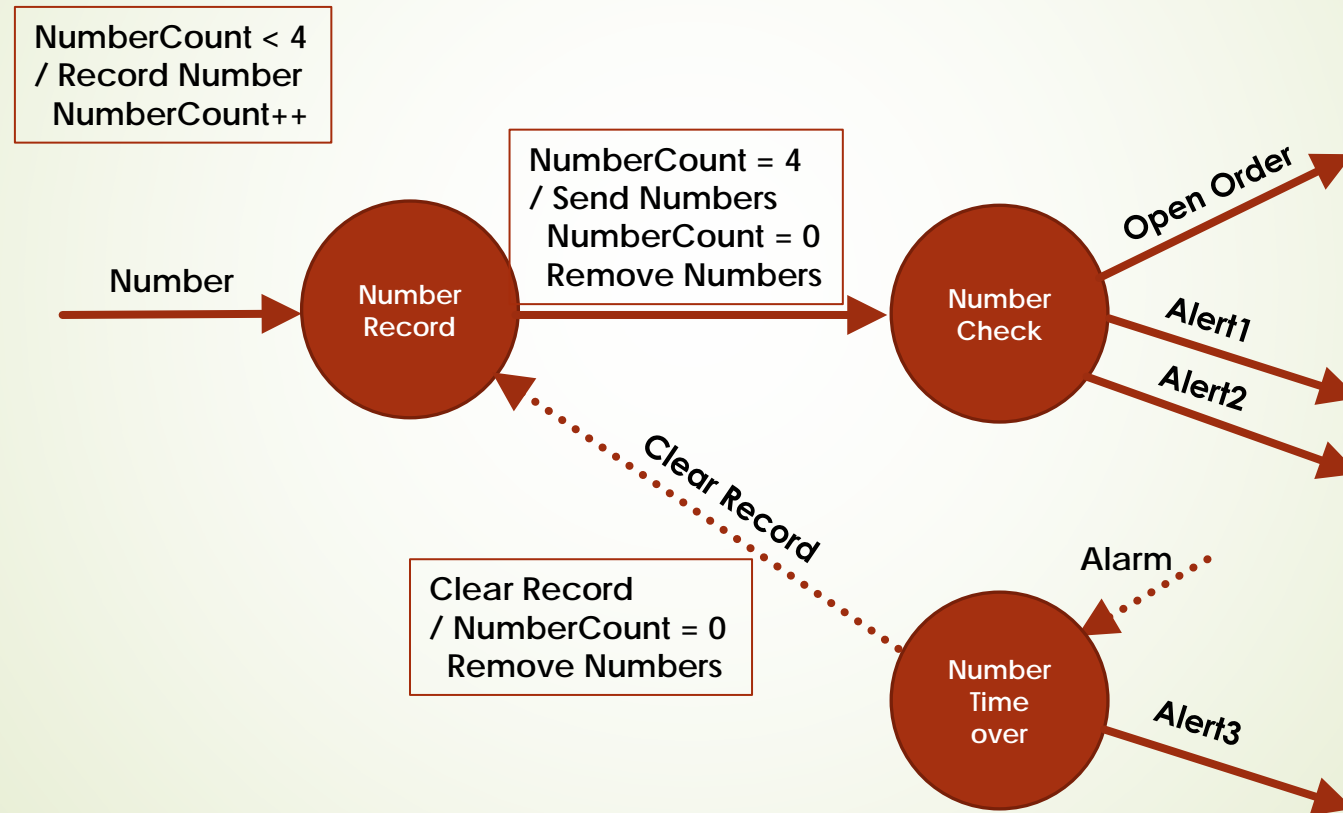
NumberCount < 4
/ Record Number
NumberCount++

NumberCount = 4
/ Send Numbers
NumberCount = 0
Remove Numbers

Number

Number Record

Number Check

Open Order

Alert1

Alert2

Clear Record

Alarm

Clear Record
/ NumberCount = 0
Remove Numbers

Number Time over

Alert3